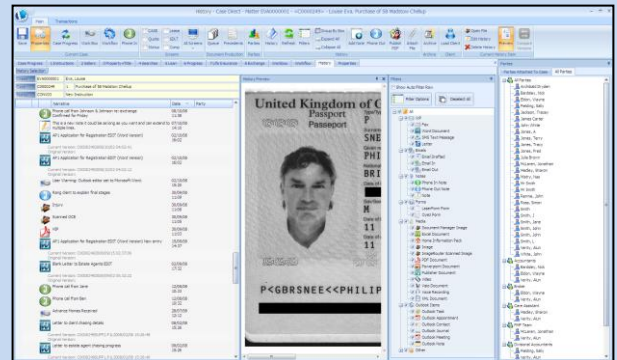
History - Case Direct - Matter SVAN00001 - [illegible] - Louise Eve, Purchase of 58 Meldon Chellup

File    Transactions

Save    Properties    Case Progress    Hold Key    Workflow    Phone In

Current Case

Case Progress    Notes    Letters    Property    Tasks    History    Properties

Narrative    Date    Party

Phone call from Johnson & Johnson re: exchange. Confirmed for Friday

HM Application for Registration EDIT (Word Version)

HM Application for Registration EDIT (Word Version)

User Warning: Outlook waiter set to Microsoft Word

Rang client to explain final stages

Scanned ID

Scanned ID

PDF

HM Application for Registration EDIT (Word Version) New entry

Client Letter to Estate Agents EDIT

Phone call from Jane

Phone call from Ben

Advance Money Received

Letter to client chasing details

Letter to estate agent chasing progress

United Kingdom of G

Passport
Passport

SNE

PHI

BRI

11

11

P<GBRSNEE<<PHILIP

Filters

Show Auto-Filter Row

Filter Options    Deselect All

Pay
Word Document
SMS Text Message
Letter
Email
Email Drafted
Email In
Email Out
Notes
Phone In Note
Phone Out Note
Note
Forms
Lease Form
Excel Form
Media
Document Manager Image
Book Document
Home Information Pack
Image
Image/Audio Scanned Image
PDF Document
Powerpoint Document
Publisher Document
Video
Visio Document
Excel Reporting
XML Document
Outlook Items
Outlook Task
Outlook Appointment
Outlook Contact
Outlook Journal
Outlook Note
Other

Parties

All Parties